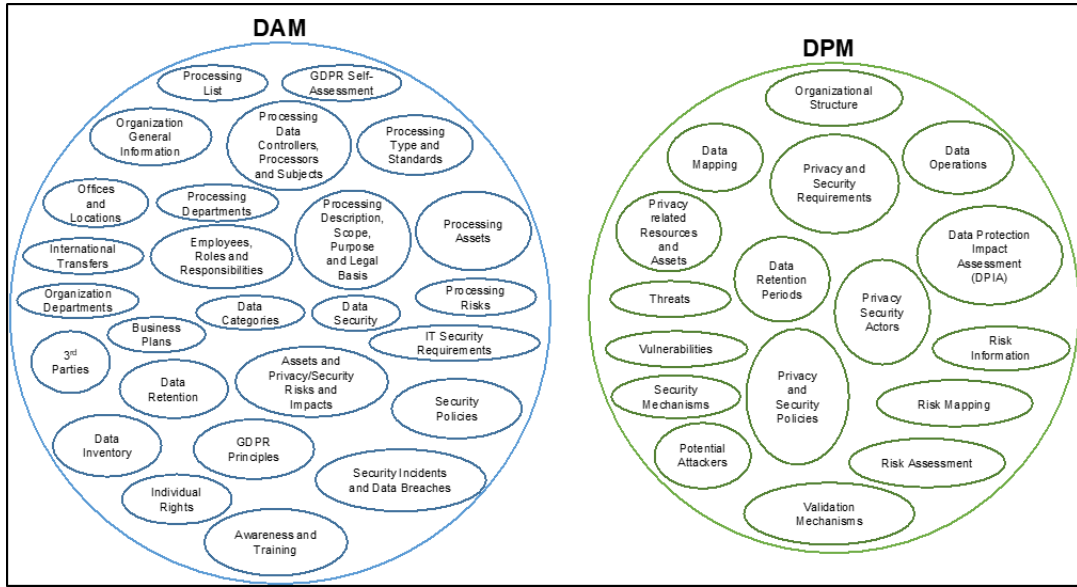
DAM

Processing List

GDPR Self-Assessment

Organization General Information

Processing Data Controllers, Processors and Subjects

Processing Type and Standards

Offices and Locations

Processing Departments

Processing Description, Scope, Purpose and Legal Basis

Processing Assets

International Transfers

Employees, Roles and Responsibilities

Organization Departments

Data Categories

Data Security

Processing Risks

Business Plans

IT Security Requirements

3$^{rd}$ Parties

Data Retention

Assets and Privacy/Security Risks and Impacts

Security Policies

Data Inventory

GDPR Principles

Security Incidents and Data Breaches

Individual Rights

Awareness and Training

DPM

Organizational Structure

Data Mapping

Privacy and Security Requirements

Data Operations

Privacy related Resources and Assets

Data Protection Impact Assessment (DPIA)

Data Retention Periods

Threats

Privacy Security Actors

Vulnerabilities

Risk Information

Privacy and Security Policies

Security Mechanisms

Risk Mapping

Potential Attackers

Risk Assessment

Validation Mechanisms